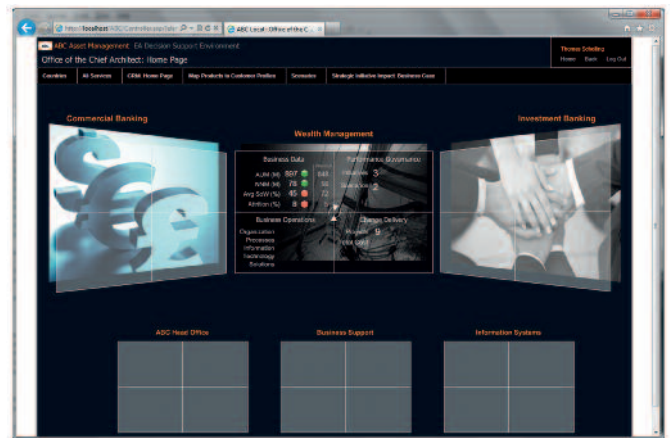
http://localhost/ABC/Controller.asp?sb= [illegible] ABC Local : Office of the C... ×

ABC Asset Management EA Decision Support Environment

Office of the Chief Architect: Home Page

Thomas Schediwy
Home Back Log Out

Countries | All Services | CRM: Home Page | Map Products to Customer Profiles | Scenarios | Strategic Initiative Impact: Business Case

Commercial Banking

Wealth Management

Investment Banking

Business Data
AUM (M) 887 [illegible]
NNM (M) 78 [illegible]
Avg SoW (%) 45 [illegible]
Attrition (%) 8 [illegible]

Performance, Governance
Initiatives 3
Scenarios 2

Business Operations
Organization
Processes
Information
Technology
Solutions

Change Delivery
Projects 9
Total Cost

ABC Head Office

Business Support

Information Systems